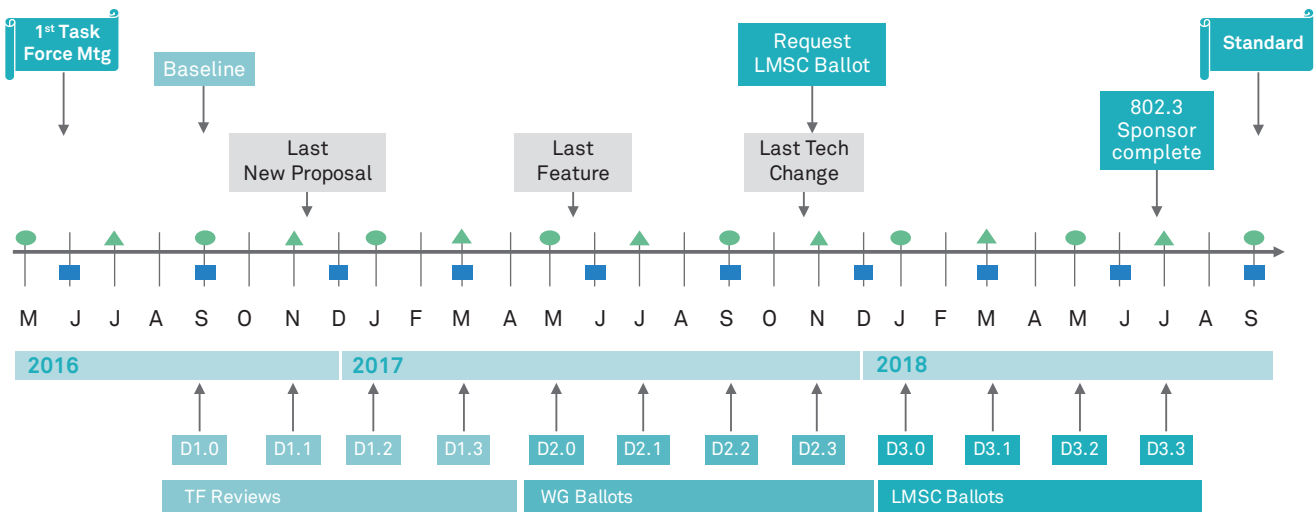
1st Task Force Mtg

Baseline

Last New Proposal

Last Feature

Request LMSC Ballot

Last Tech Change

802.3 Sponsor complete

Standard

M J J A S O N D J F M A M J J A S O N D J F M A M J J A S

2016

2017

2018

D1.0 D1.1 D1.2 D1.3 D2.0 D2.1 D2.2 D2.3 D3.0 D3.1 D3.2 D3.3

TF Reviews

WG Ballots

LMSC Ballots